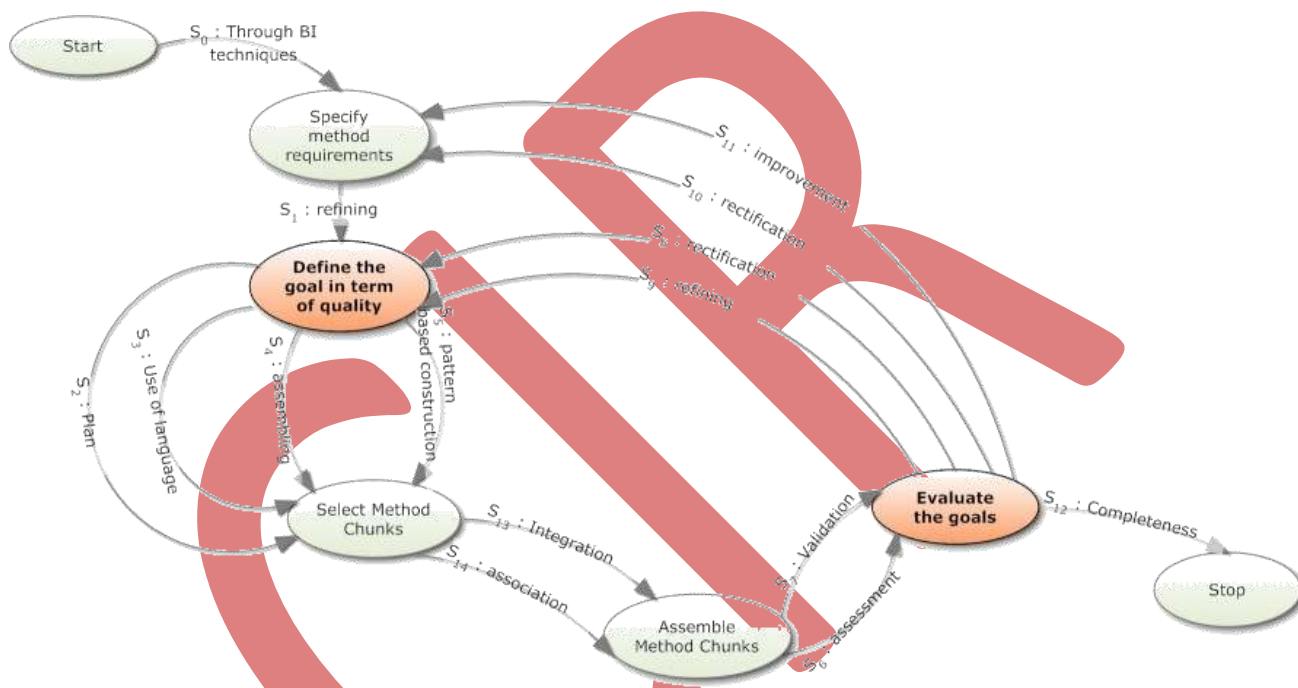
Start

$S_0$ : Through BI techniques

Specify method requirements

$S_{11}$ : improvement

$S_{10}$ : rectification

$S_1$ : refining

Define the goal in term of quality

$S_8$ : rectification

$S_9$ : refining

$S_5$ : pattern based construction

$S_4$ : assembling

$S_3$ : Use of language

$S_2$ : Plan

Select Method Chunks

$S_{13}$ : Integration

$S_{14}$ : association

Assemble Method Chunks

$S_7$ : Validation

$S_6$ : assessment

Evaluate the goals

$S_{12}$ : Completeness

Stop